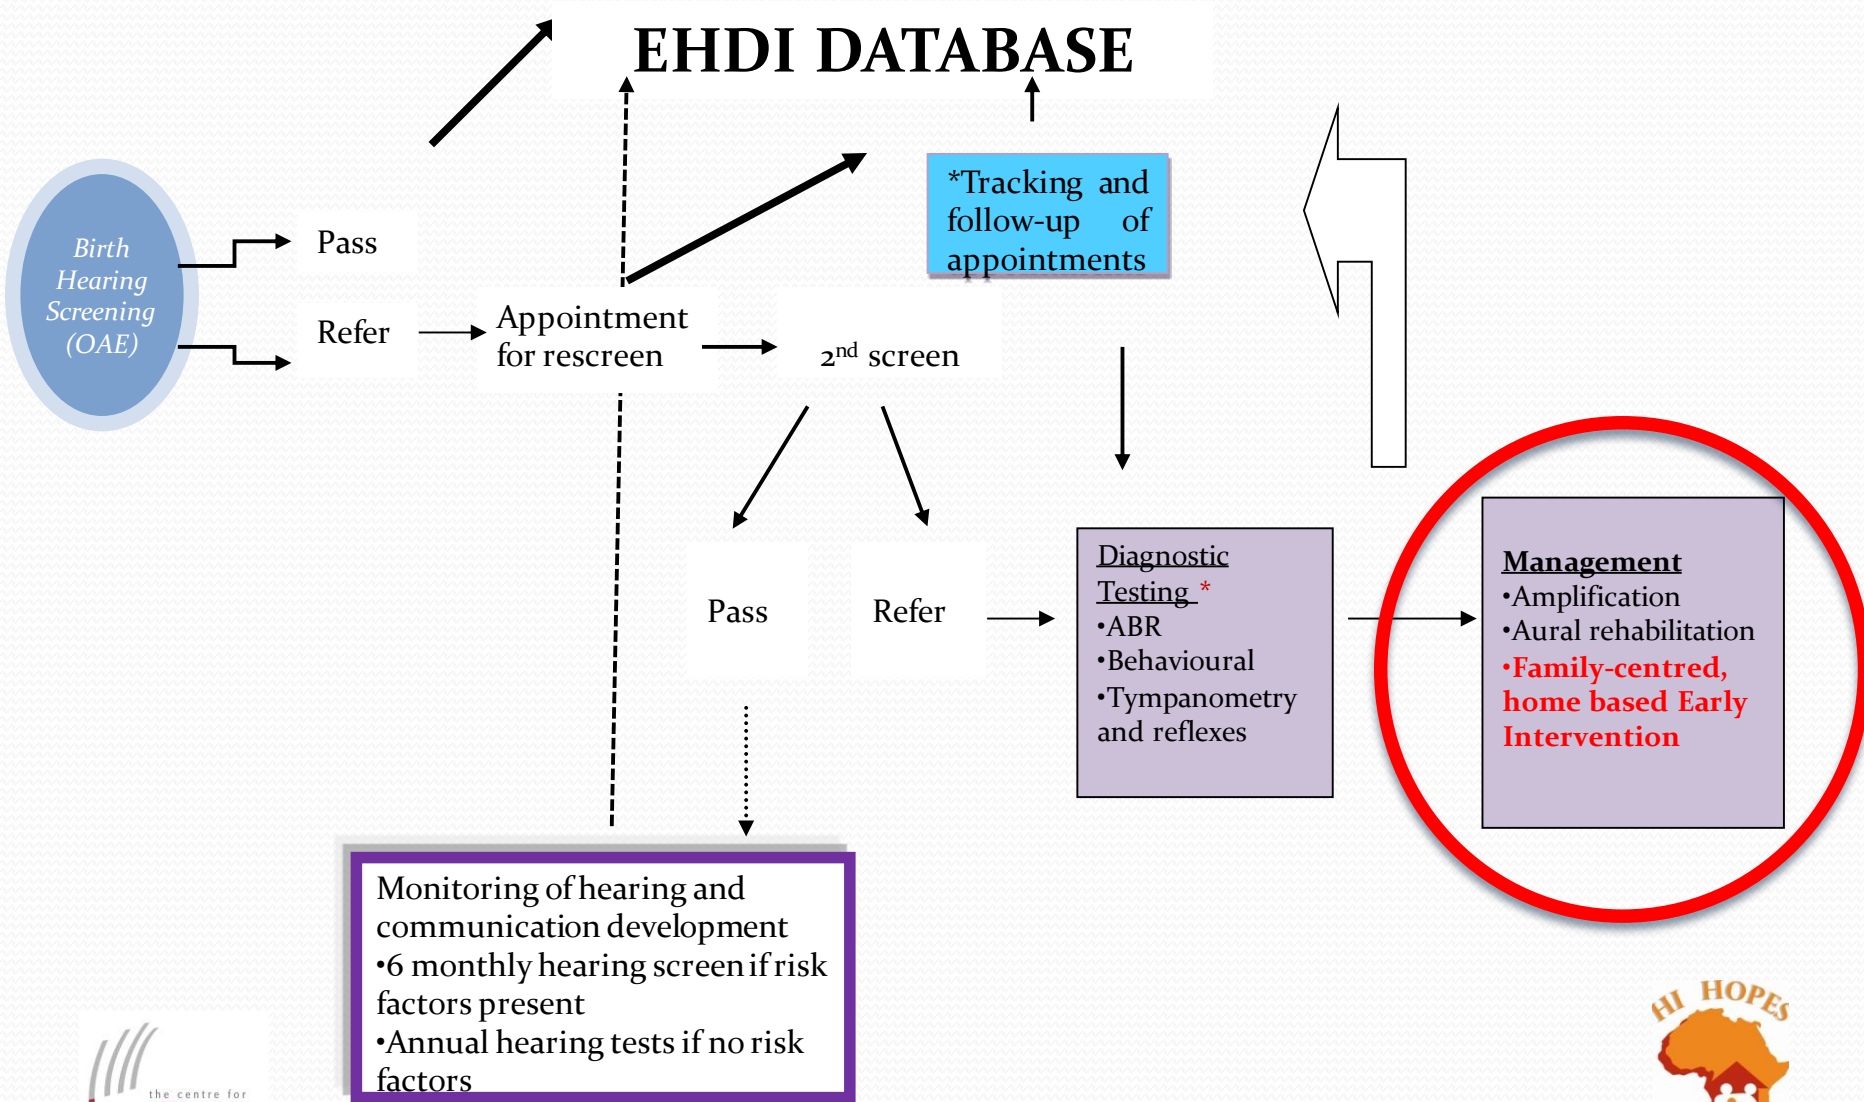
EHDI DATABASE

Birth Hearing Screening (OAE)

Pass

Refer

Appointment for rescreen

*Tracking and follow-up of appointments

2$^{nd}$ screen

Pass

Refer

Diagnostic Testing *
•ABR
•Behavioural
•Tympanometry and reflexes

Management
•Amplification
•Aural rehabilitation
•Family-centred, home based Early Intervention

Monitoring of hearing and communication development
•6 monthly hearing screen if risk factors present
•Annual hearing tests if no risk factors

the centre for

HI HOPES